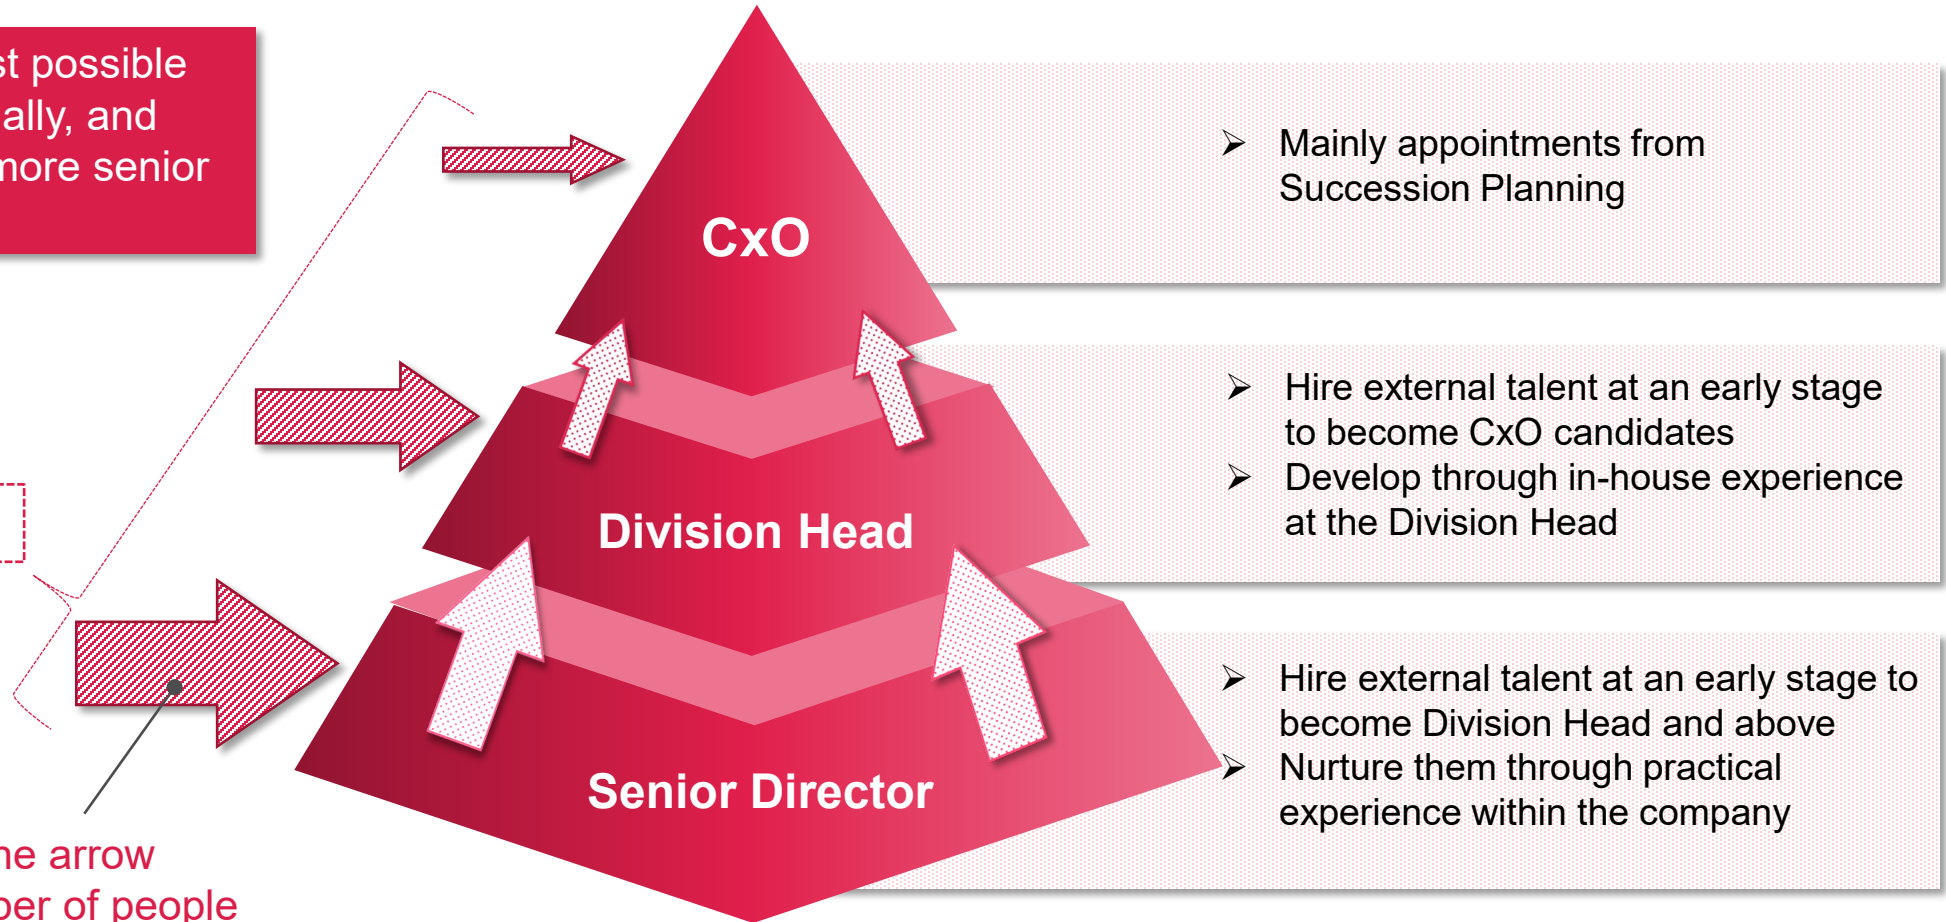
st possible ally, and more senior

CxO

Division Head

Senior Director

➢ Mainly appointments from Succession Planning

➢ Hire external talent at an early stage to become CxO candidates
➢ Develop through in-house experience at the Division Head

➢ Hire external talent at an early stage to become Division Head and above
➢ Nurture them through practical experience within the company

he arrow
ber of people